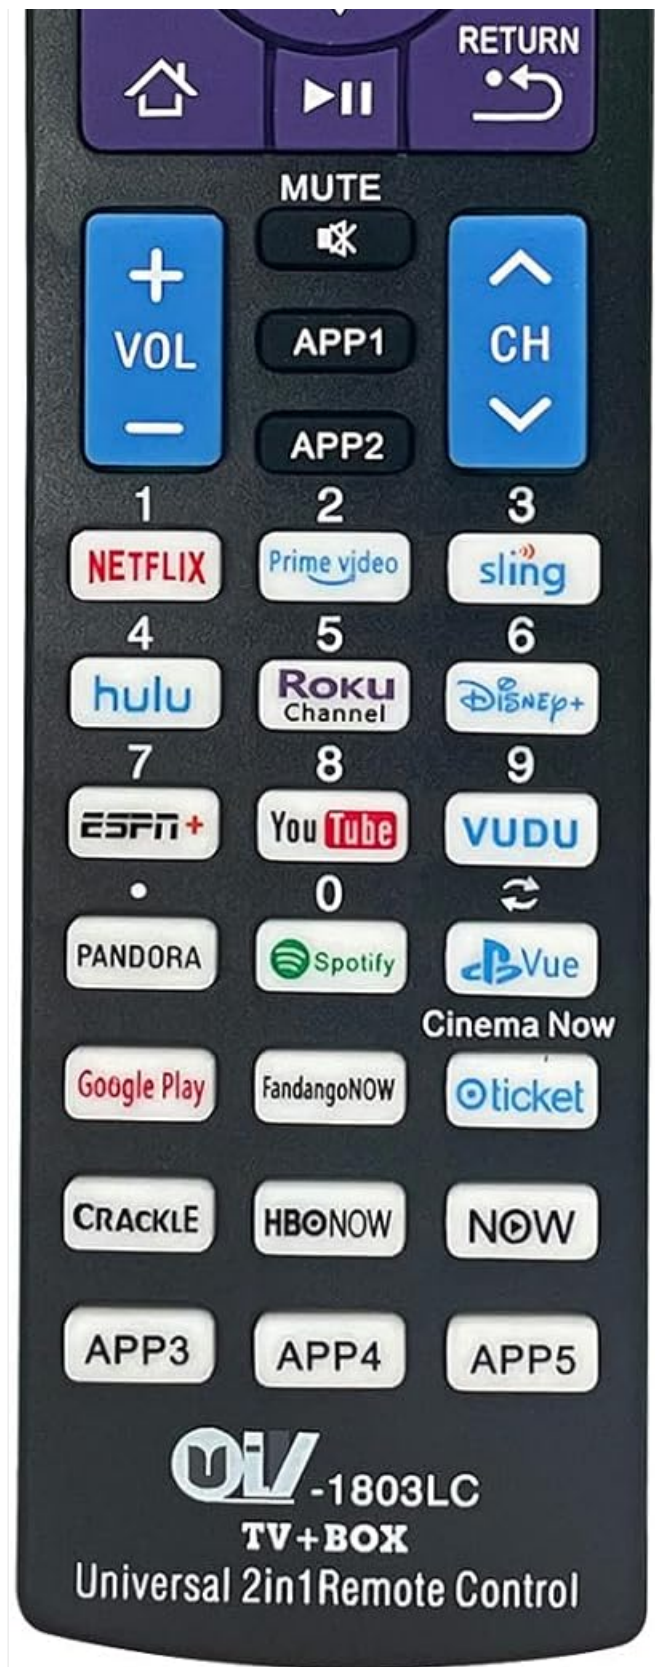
RETURN

MUTE

+
VOL
–

APP1

APP2

CH

1
NETFLIX
2
Prime video
3
sling

4
hulu
5
Roku Channel
6
Disney+

7
ESPN+
8
YouTube
9
VUDU

•
PANDORA
0
Spotify
Vue

Cinema Now
Google Play
FandangoNOW
ticket

CRACKLE
HBONOW
NOW

APP3
APP4
APP5

UV-1803LC
TV+BOX
Universal 2in1Remote Control